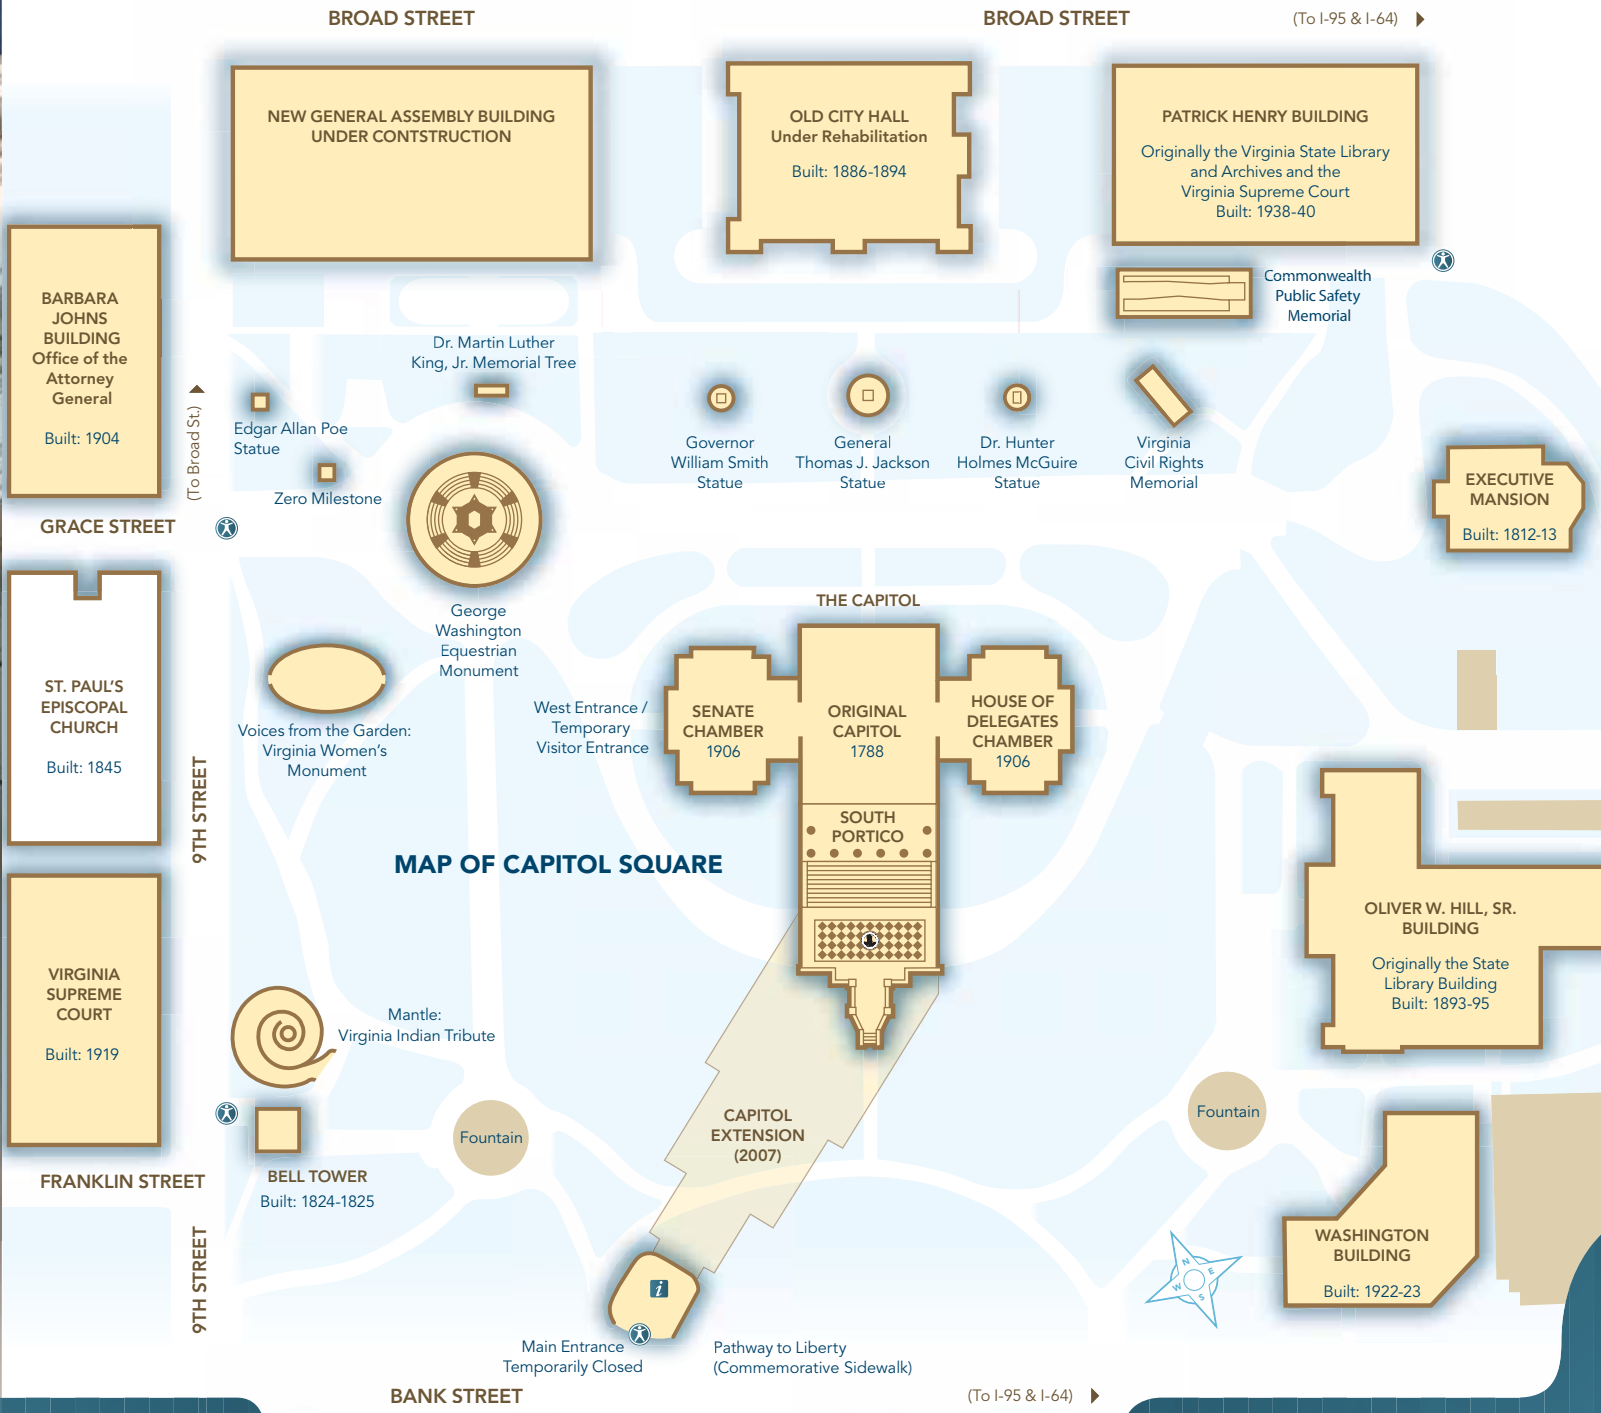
BROAD STREET

BROAD STREET

(To I-95 & I-64)

NEW GENERAL ASSEMBLY BUILDING UNDER CONTSTRUCTION

OLD CITY HALL
Under Rehabilitation

Built: 1886-1894

PATRICK HENRY BUILDING

Originally the Virginia State Library and Archives and the Virginia Supreme Court
Built: 1938-40

Commonwealth Public Safety Memorial

BARBARA JOHNS BUILDING
Office of the Attorney General

Built: 1904

(To Broad St.)

Dr. Martin Luther King, Jr. Memorial Tree

Edgar Allan Poe Statue

Zero Milestone

Governor William Smith Statue

General Thomas J. Jackson Statue

Dr. Hunter Holmes McGuire Statue

Virginia Civil Rights Memorial

EXECUTIVE MANSION

Built: 1812-13

GRACE STREET

George Washington Equestrian Monument

THE CAPITOL

ST. PAUL'S EPISCOPAL CHURCH

Built: 1845

Voices from the Garden: Virginia Women's Monument

West Entrance / Temporary Visitor Entrance

SENATE CHAMBER
1906

ORIGINAL CAPITOL
1788

HOUSE OF DELEGATES CHAMBER
1906

SOUTH PORTICO

9TH STREET

MAP OF CAPITOL SQUARE

OLIVER W. HILL, SR. BUILDING

Originally the State Library Building
Built: 1893-95

VIRGINIA SUPREME COURT

Built: 1919

Mantle:
Virginia Indian Tribute

CAPITOL EXTENSION
(2007)

Fountain

Fountain

BELL TOWER
Built: 1824-1825

FRANKLIN STREET

WASHINGTON BUILDING

Built: 1922-23

9TH STREET

i

Main Entrance
Temporarily Closed

Pathway to Liberty
(Commemorative Sidewalk)

BANK STREET

(To I-95 & I-64)